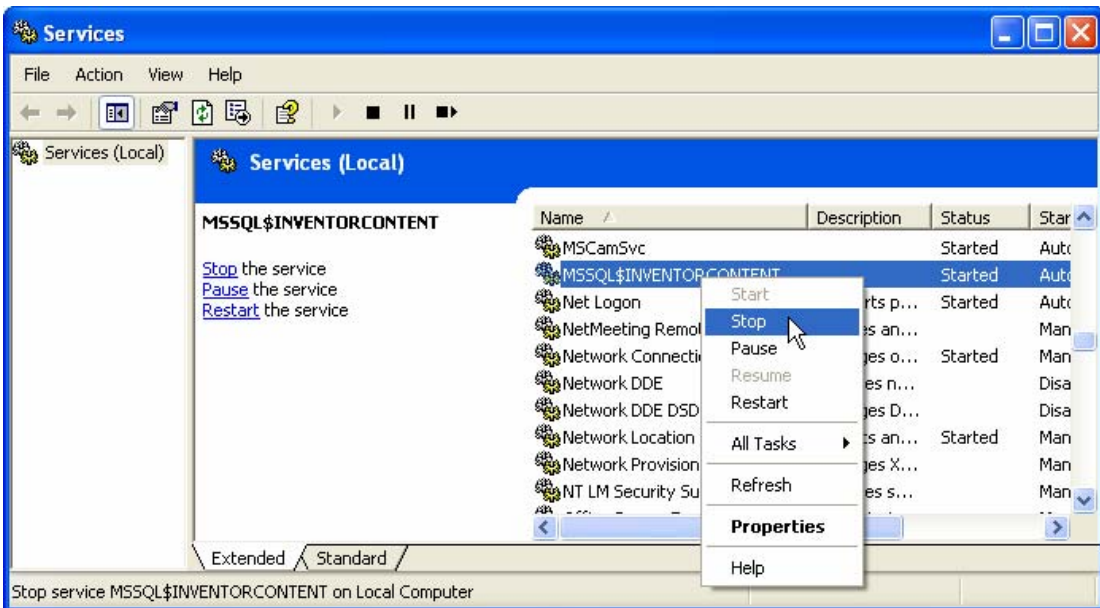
Services

File Action View Help

Services (Local)

Services (Local)

MSSQL$INVENTORCONTENT

Stop the service
Pause the service
Restart the service

| Name | Description | Status | Star |
|---|---|---|---|
| MSCamSvc | | Started | Autc |
| MSSQL$INVENTORCONTENT | | Started | Autc |
| Net Logon | rts p... | Started | Autc |
| NetMeeting Remol | es an... | | Man |
| Network Connecti | ges o... | Started | Man |
| Network DDE | es n... | | Disa |
| Network DDE DSD | ges D... | | Disa |
| Network Location | s an... | Started | Man |
| Network Provision | ges X... | | Man |
| NT LM Security Su | es s... | | Man |

Start
Stop
Pause
Resume
Restart
All Tasks
Refresh
Properties
Help

Extended Standard

Stop service MSSQL$INVENTORCONTENT on Local Computer